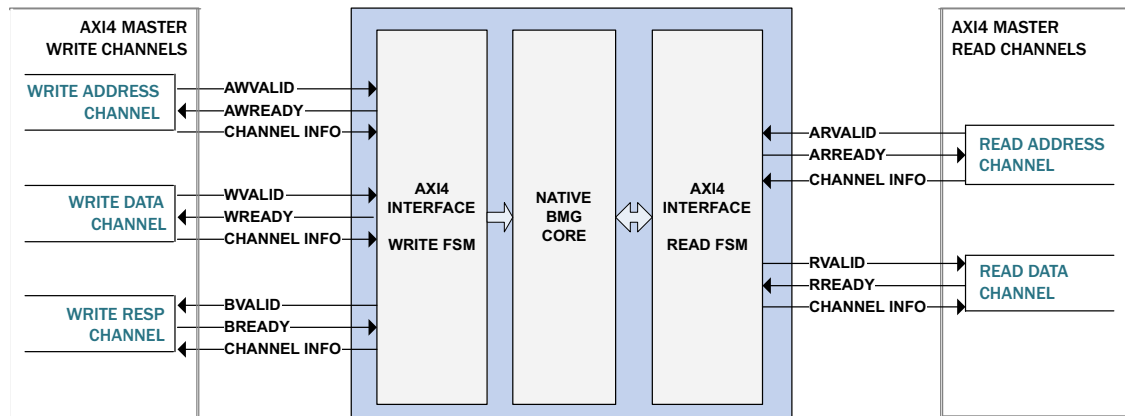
AXI4 MASTER
WRITE CHANNELS

WRITE ADDRESS CHANNEL

AWVALID
AWREADY
CHANNEL INFO

WRITE DATA CHANNEL

WVALID
WREADY
CHANNEL INFO

WRITE RESP CHANNEL

BVALID
BREADY
CHANNEL INFO

AXI4 INTERFACE
WRITE FSM

NATIVE BMG CORE

AXI4 INTERFACE
READ FSM

AXI4 MASTER
READ CHANNELS

ARVALID
ARREADY
CHANNEL INFO

READ ADDRESS CHANNEL

RVALID
RREADY
CHANNEL INFO

READ DATA CHANNEL